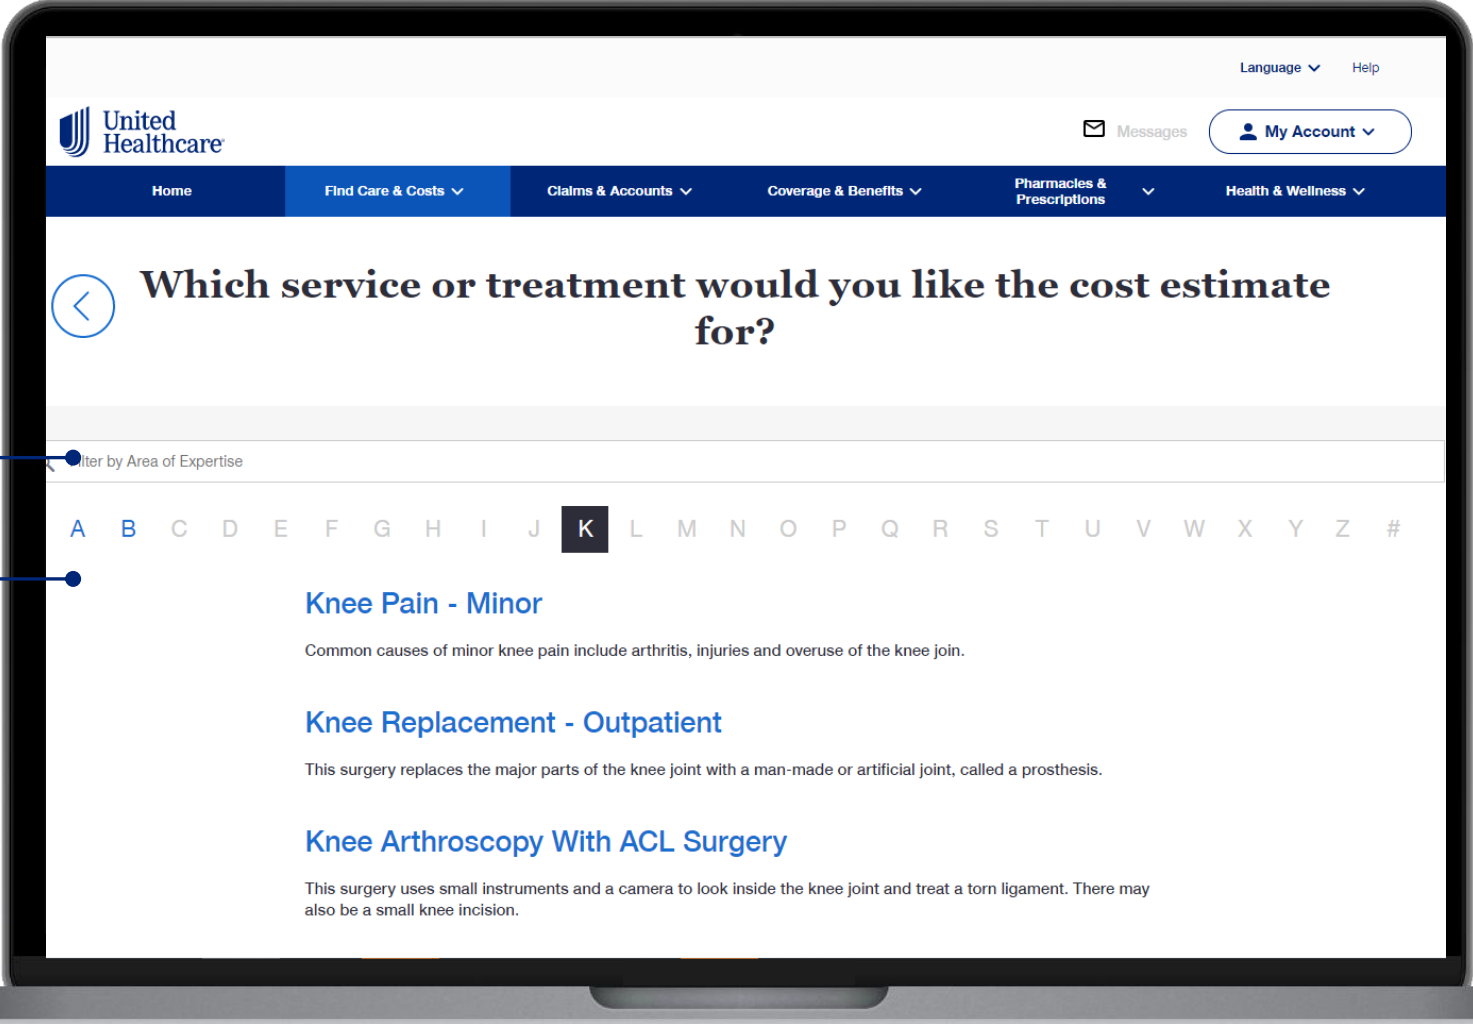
Language Help

United Healthcare

Messages

My Account

Home

Find Care & Costs

Claims & Accounts

Coverage & Benefits

Pharmacies & Prescriptions

Health & Wellness

Which service or treatment would you like the cost estimate for?

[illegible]lter by Area of Expertise

A B C D E F G H I J K L M N O P Q R S T U V W X Y Z #

Knee Pain - Minor

Common causes of minor knee pain include arthritis, injuries and overuse of the knee join.

Knee Replacement - Outpatient

This surgery replaces the major parts of the knee joint with a man-made or artificial joint, called a prosthesis.

Knee Arthroscopy With ACL Surgery

This surgery uses small instruments and a camera to look inside the knee joint and treat a torn ligament. There may also be a small knee incision.